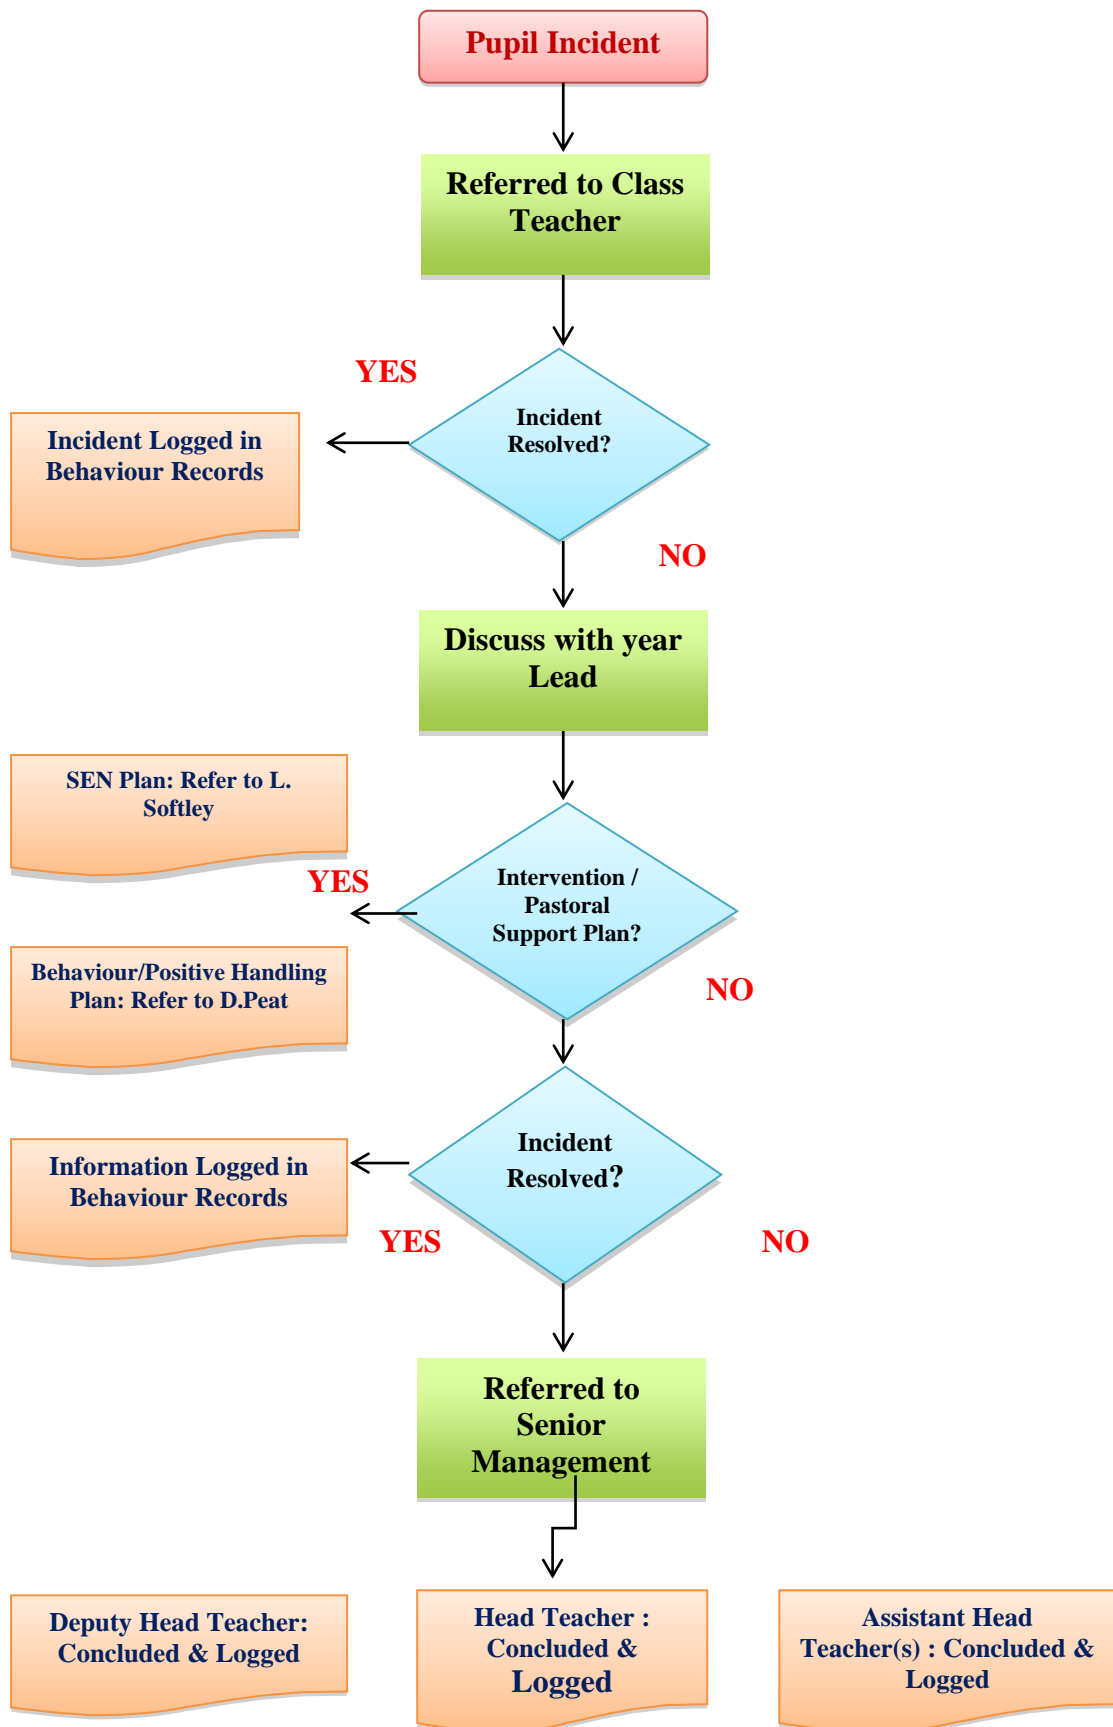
Pupil Incident

Referred to Class Teacher

YES

Incident Logged in Behaviour Records

Incident Resolved?

NO

Discuss with year Lead

SEN Plan: Refer to L. Softley

YES

Intervention / Pastoral Support Plan?

Behaviour/Positive Handling Plan: Refer to D.Peat

NO

Information Logged in Behaviour Records

Incident Resolved?

YES

NO

Referred to Senior Management

Deputy Head Teacher: Concluded & Logged

Head Teacher : Concluded & Logged

Assistant Head Teacher(s) : Concluded & Logged